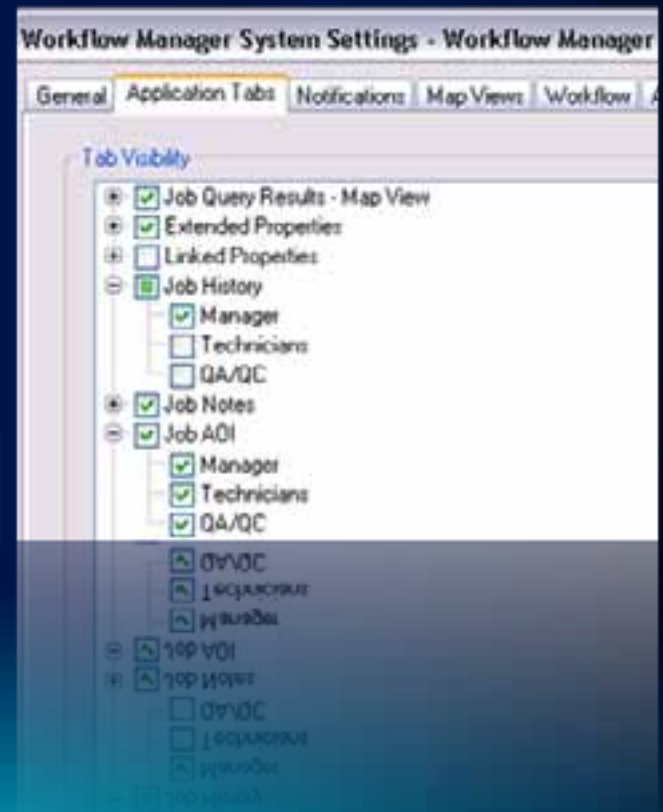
Workflow Manager System Settings - Workflow Manager

General | Application Tabs | Notifications | Map Views | Workflow | A

Tab Visibility

Job Query Results - Map View
Extended Properties
Linked Properties
Job History
Manager
Technicians
QA/QC
Job Notes
Job AOI
Manager
Technicians
QA/QC